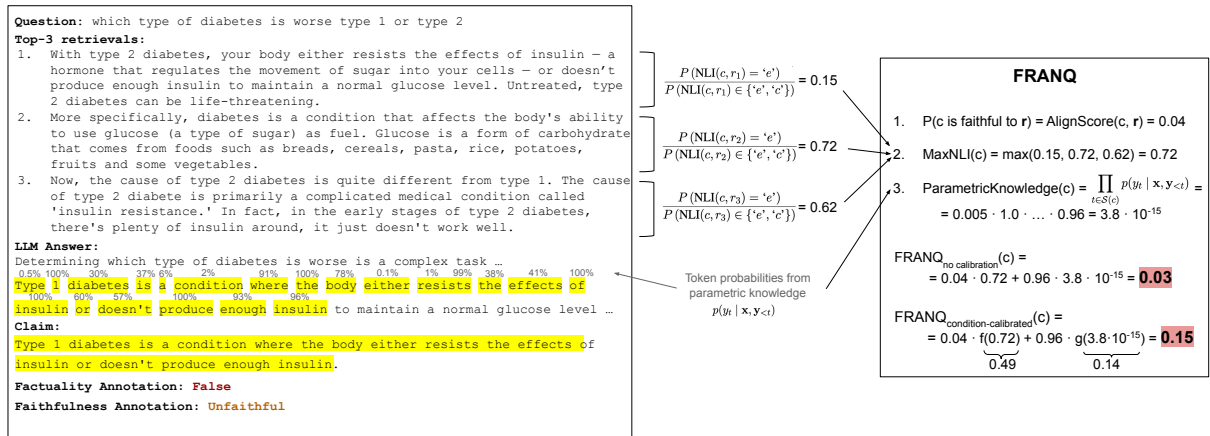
**Question:** which type of diabetes is worse type 1 or type 2

**Top-3 retrievals:**

1. With type 2 diabetes, your body either resists the effects of insulin — a hormone that regulates the movement of sugar into your cells — or doesn't produce enough insulin to maintain a normal glucose level. Untreated, type 2 diabetes can be life-threatening.
2. More specifically, diabetes is a condition that affects the body's ability to use glucose (a type of sugar) as fuel. Glucose is a form of carbohydrate that comes from foods such as breads, cereals, pasta, rice, potatoes, fruits and some vegetables.
3. Now, the cause of type 2 diabete is primarily a complicated medical condition called 'insulin resistance.' In fact, in the early stages of type 2 diabetes, there's plenty of insulin around, it just doesn't work well.

$\frac{P(\text{NLI}(c,r_1)=\text{'e'})}{P(\text{NLI}(c,r_1)\in\{\text{'e'},\text{'c'}\})}$ = 0.15

$\frac{P(\text{NLI}(c,r_2)=\text{'e'})}{P(\text{NLI}(c,r_2)\in\{\text{'e'},\text{'c'}\})}$ = 0.72

$\frac{P(\text{NLI}(c,r_3)=\text{'e'})}{P(\text{NLI}(c,r_3)\in\{\text{'e'},\text{'c'}\})}$ = 0.62

**LLM Answer:**

Determining which type of diabetes is worse is a complex task …

0.5% 100% 30% 37% 6% 2% 91% 100% 78% 0.1% 1% 99% 38% 41% 100%
Type 1 diabetes is a condition where the body either resists the effects of
100% 60% 57% 100% 93% 96%
insulin or doesn't produce enough insulin to maintain a normal glucose level …

Token probabilities from parametric knowledge $p(y_t \mid \mathbf{x}, \mathbf{y}_{<t})$

**Claim:**

Type 1 diabetes is a condition where the body either resists the effects of insulin or doesn't produce enough insulin.

**Factuality Annotation: False**

**Faithfulness Annotation: Unfaithful**

**FRANQ**

1. P(c is faithful to **r**) = AlignScore(c, **r**) = 0.04
2. MaxNLI(c) = max(0.15, 0.72, 0.62) = 0.72
3. ParametricKnowledge(c) = $\prod_{t\in S(c)} p(y_t \mid \mathbf{x}, \mathbf{y}_{<t})$ = = 0.005 · 1.0 · … · 0.96 = 3.8 · $10^{-15}$

FRANQ$_{\text{no calibration}}$(c) =
= 0.04 · 0.72 + 0.96 · 3.8 · $10^{-15}$ = **0.03**

FRANQ$_{\text{condition-calibrated}}$(c) =
= 0.04 · f(0.72) + 0.96 · g(3.8·$10^{-15}$) = **0.15**
0.49 0.14